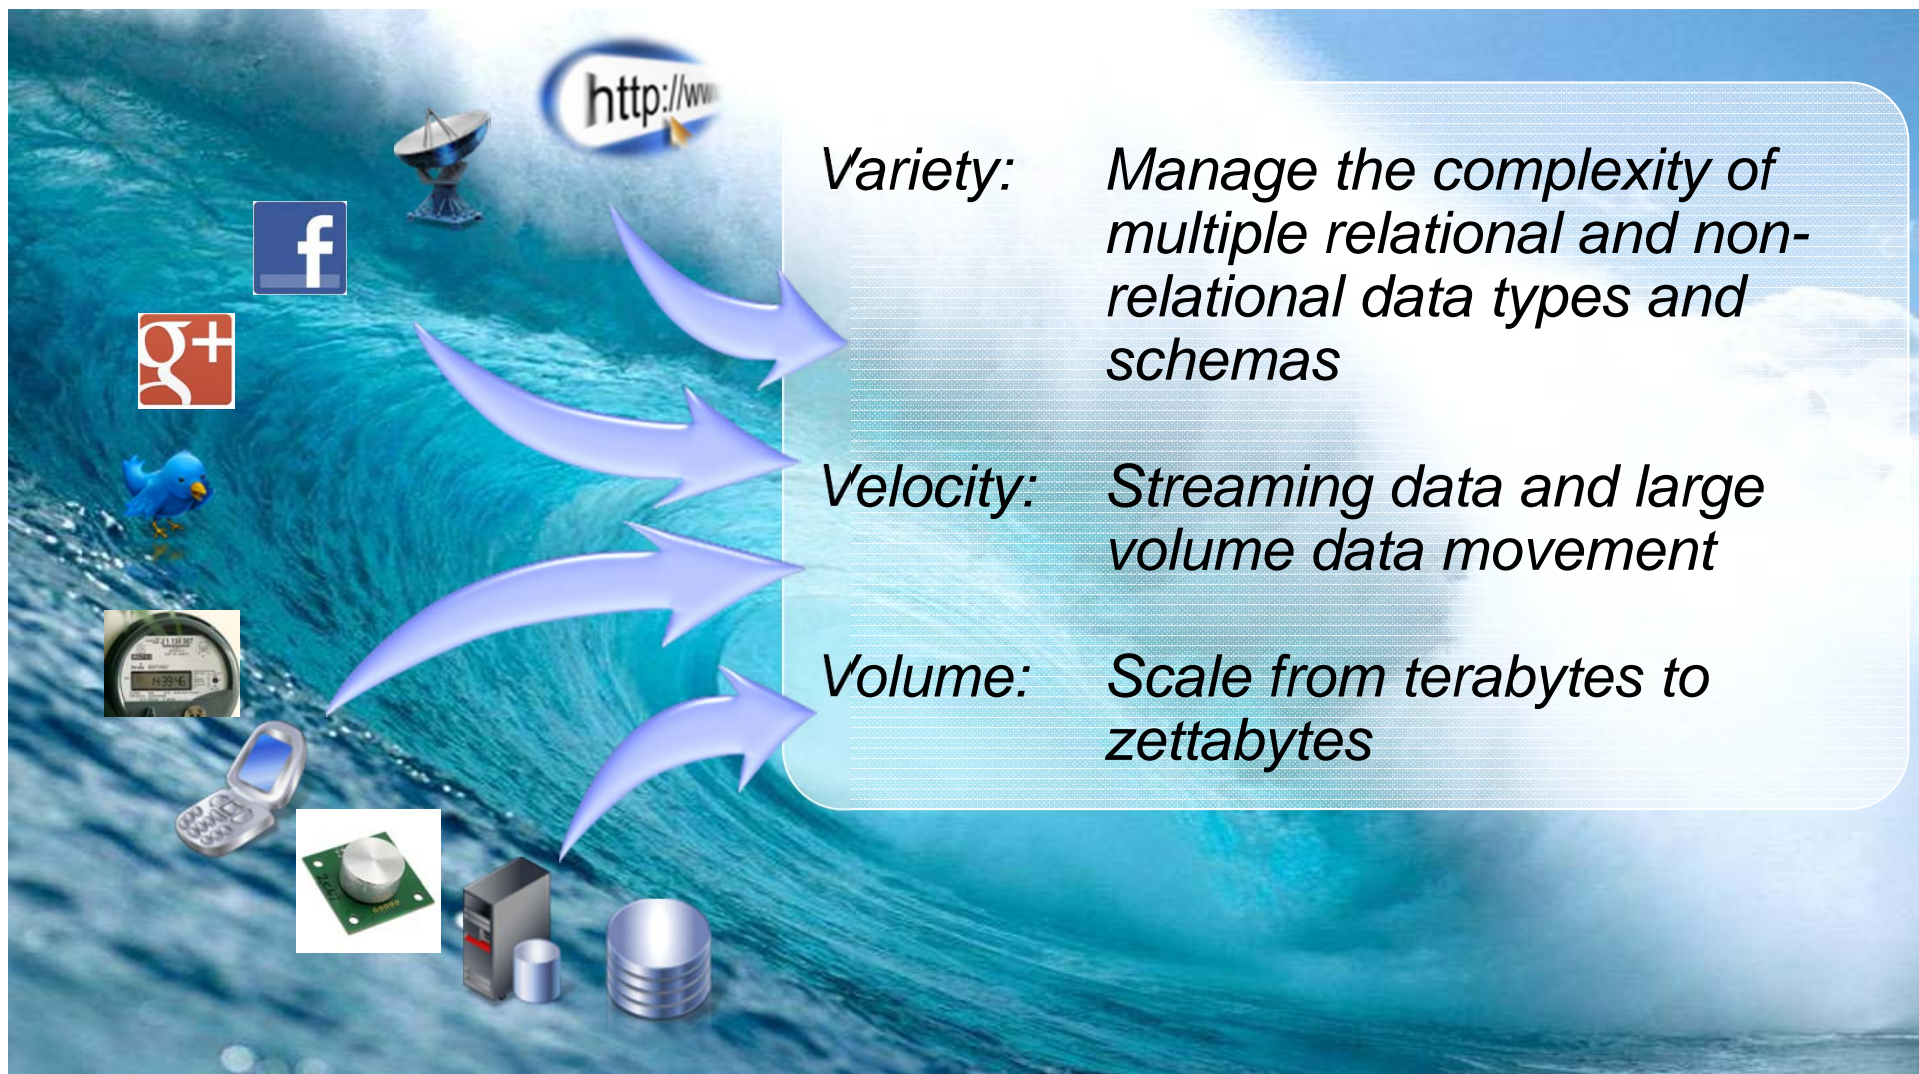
http://ww

f

g+

Variety: Manage the complexity of multiple relational and non-relational data types and schemas

Velocity: Streaming data and large volume data movement

Volume: Scale from terabytes to zettabytes